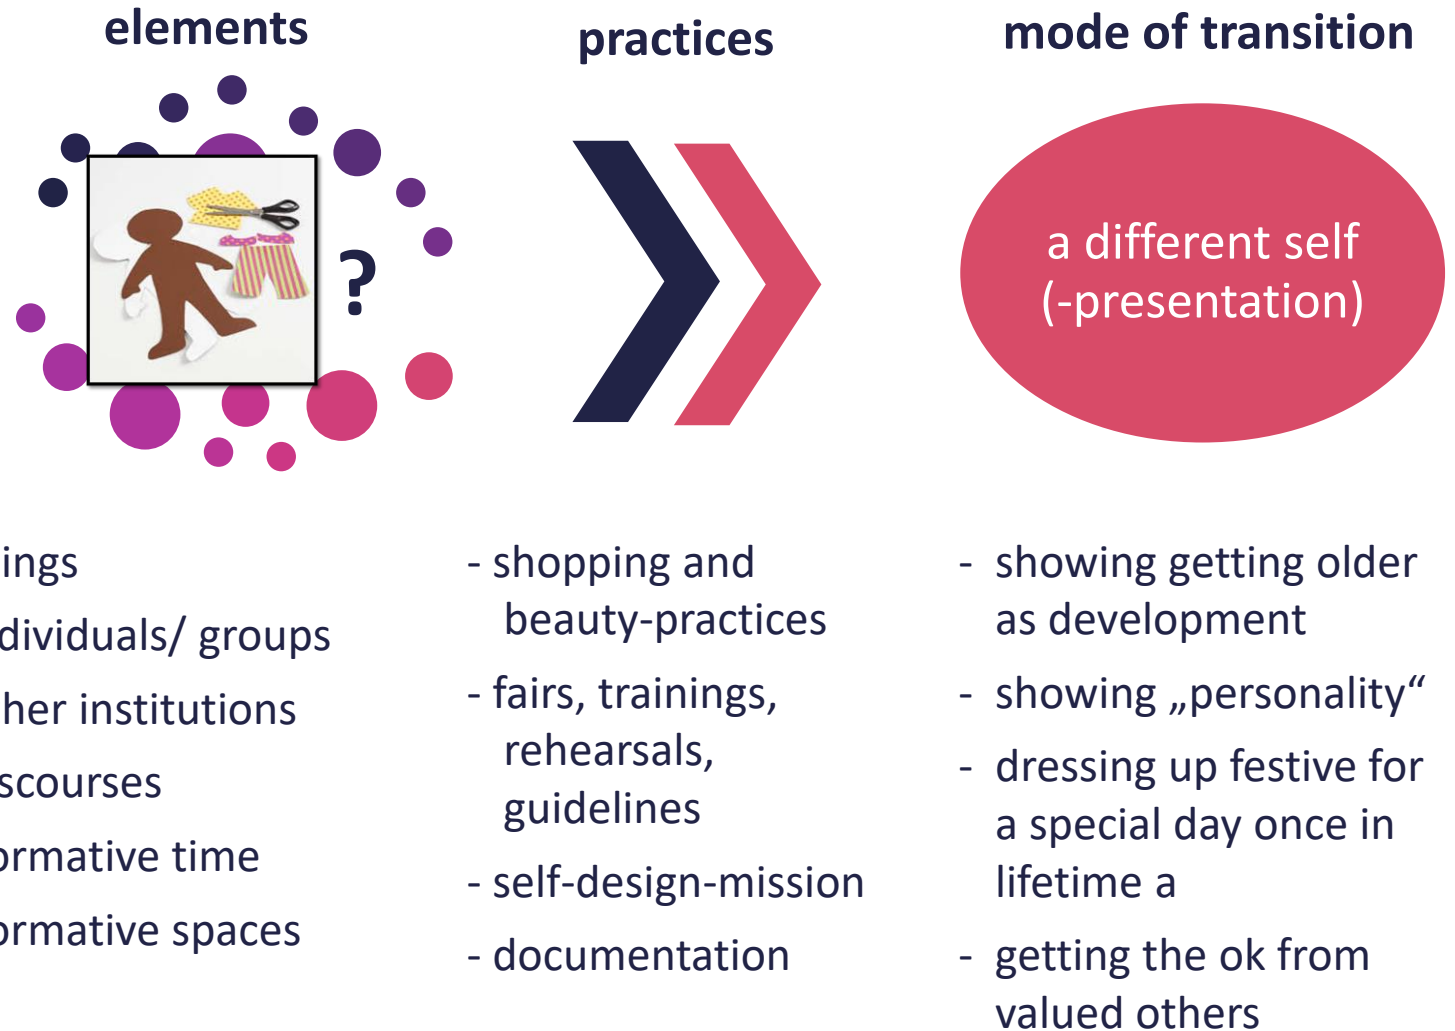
elements

practices

mode of transition

?

a different self (-presentation)

ings
dividuals/ groups
her institutions
scourses
ormative time
ormative spaces

- shopping and beauty-practices
- fairs, trainings, rehearsals, guidelines
- self-design-mission
- documentation

- showing getting older as development
- showing „personality“
- dressing up festive for a special day once in lifetime a
- getting the ok from valued others